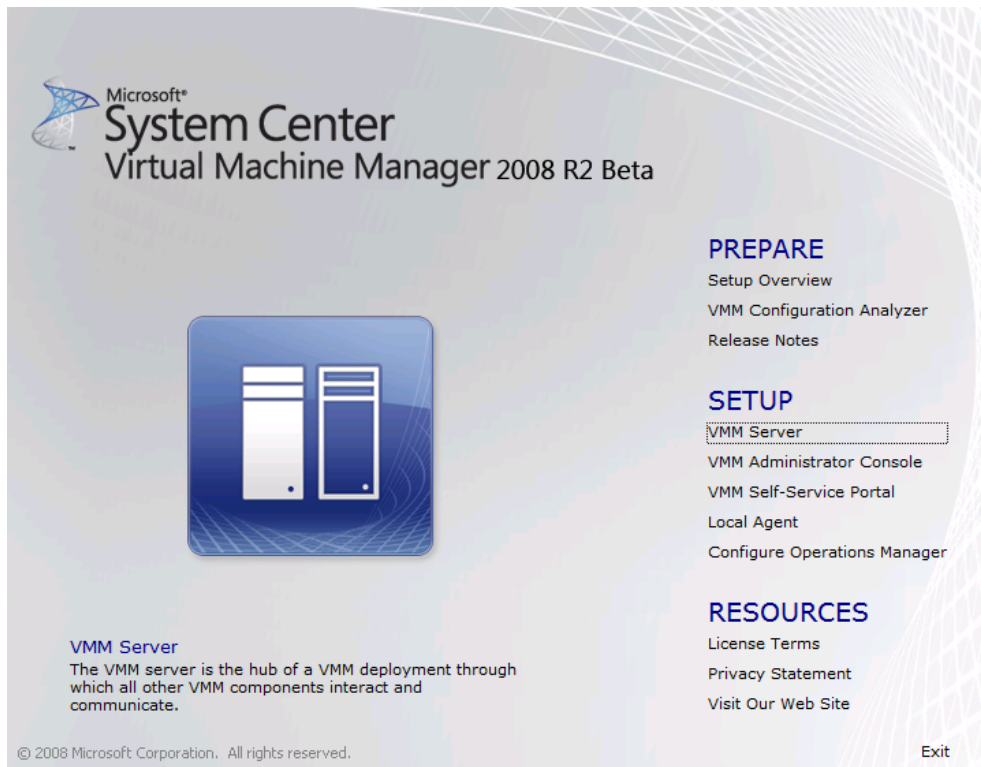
Microsoft®
System Center
Virtual Machine Manager 2008 R2 Beta

PREPARE
Setup Overview
VMM Configuration Analyzer
Release Notes

SETUP
VMM Server
VMM Administrator Console
VMM Self-Service Portal
Local Agent
Configure Operations Manager

RESOURCES
License Terms
Privacy Statement
Visit Our Web Site

VMM Server
The VMM server is the hub of a VMM deployment through which all other VMM components interact and communicate.

© 2008 Microsoft Corporation. All rights reserved.

Exit